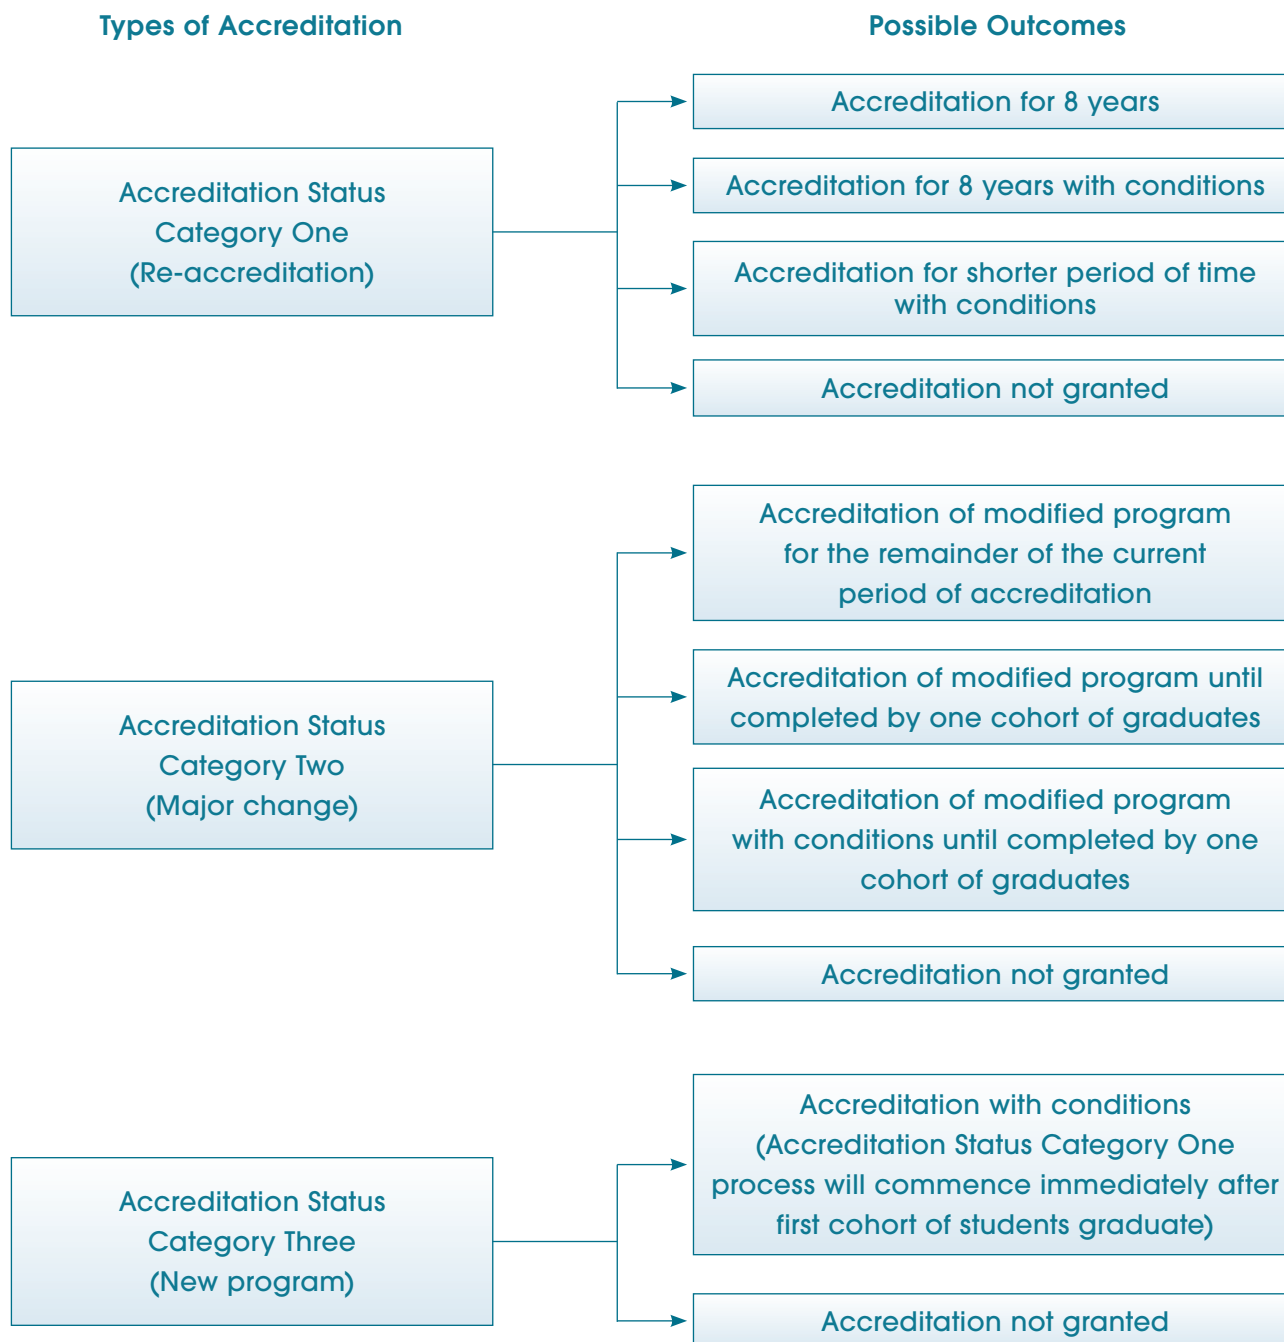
Types of Accreditation

Possible Outcomes

Accreditation Status Category One (Re-accreditation)

Accreditation for 8 years

Accreditation for 8 years with conditions

Accreditation for shorter period of time with conditions

Accreditation not granted

Accreditation Status Category Two (Major change)

Accreditation of modified program for the remainder of the current period of accreditation

Accreditation of modified program until completed by one cohort of graduates

Accreditation of modified program with conditions until completed by one cohort of graduates

Accreditation not granted

Accreditation Status Category Three (New program)

Accreditation with conditions (Accreditation Status Category One process will commence immediately after first cohort of students graduate)

Accreditation not granted